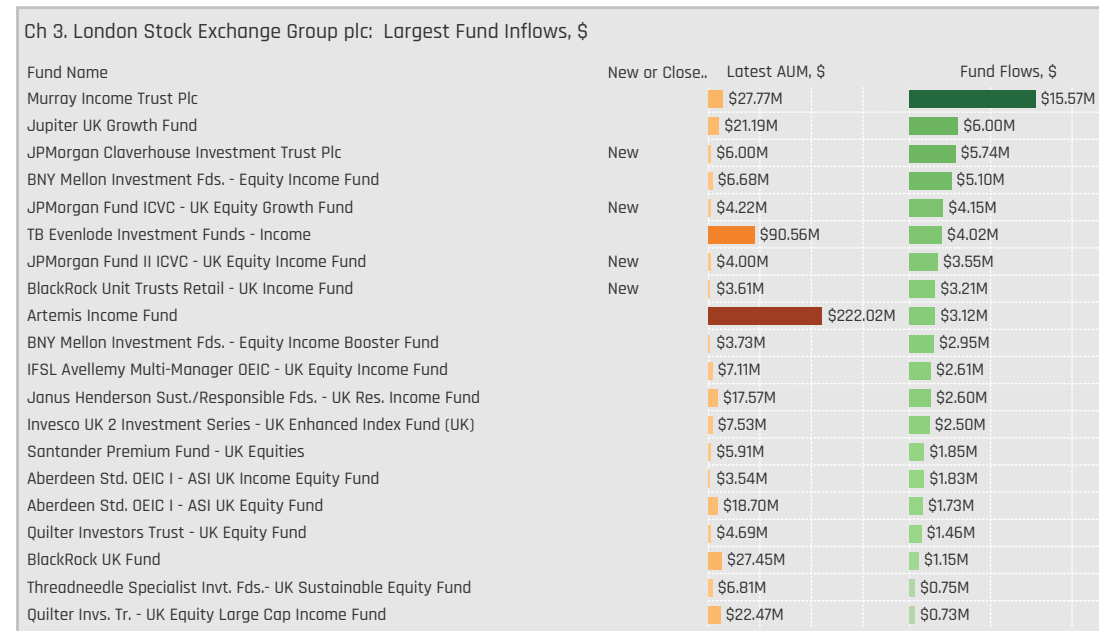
Ch 3. London Stock Exchange Group plc: Largest Fund Inflows, $

| Fund Name | New or Close.. | Latest AUM, $ | Fund Flows, $ |
|---|---|---|---|
| Murray Income Trust Plc | | $27.77M | $15.57M |
| Jupiter UK Growth Fund | | $21.19M | $6.00M |
| JPMorgan Claverhouse Investment Trust Plc | New | $6.00M | $5.74M |
| BNY Mellon Investment Fds. - Equity Income Fund | | $6.68M | $5.10M |
| JPMorgan Fund ICVC - UK Equity Growth Fund | New | $4.22M | $4.15M |
| TB Evenlode Investment Funds - Income | | $90.56M | $4.02M |
| JPMorgan Fund II ICVC - UK Equity Income Fund | New | $4.00M | $3.55M |
| BlackRock Unit Trusts Retail - UK Income Fund | New | $3.61M | $3.21M |
| Artemis Income Fund | | $222.02M | $3.12M |
| BNY Mellon Investment Fds. - Equity Income Booster Fund | | $3.73M | $2.95M |
| IFSL Avellemy Multi-Manager OEIC - UK Equity Income Fund | | $7.11M | $2.61M |
| Janus Henderson Sust./Responsible Fds. - UK Res. Income Fund | | $17.57M | $2.60M |
| Invesco UK 2 Investment Series - UK Enhanced Index Fund (UK) | | $7.53M | $2.50M |
| Santander Premium Fund - UK Equities | | $5.91M | $1.85M |
| Aberdeen Std. OEIC I - ASI UK Income Equity Fund | | $3.54M | $1.83M |
| Aberdeen Std. OEIC I - ASI UK Equity Fund | | $18.70M | $1.73M |
| Quilter Investors Trust - UK Equity Fund | | $4.69M | $1.46M |
| BlackRock UK Fund | | $27.45M | $1.15M |
| Threadneedle Specialist Invt. Fds.- UK Sustainable Equity Fund | | $6.81M | $0.75M |
| Quilter Invs. Tr. - UK Equity Large Cap Income Fund | | $22.47M | $0.73M |